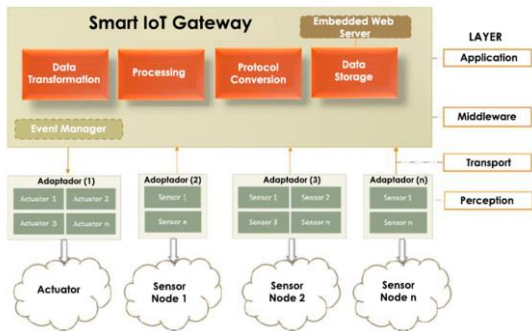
Smart IoT Gateway

Embedded Web Server

LAYER

Data Transformation

Processing

Protocol Conversion

Data Storage

Application

Event Manager

Middleware

Transport

Adaptador (1)

Actuator 1

Actuator 2

Actuator 3

Actuator n

Adaptador (2)

Sensor 1

Sensor n

Adaptador (3)

Sensor 1

Sensor 2

Sensor 3

Sensor n

Adaptador (n)

Sensor 1

Sensor n

Perception

Actuator

Sensor Node 1

Sensor Node 2

Sensor Node n